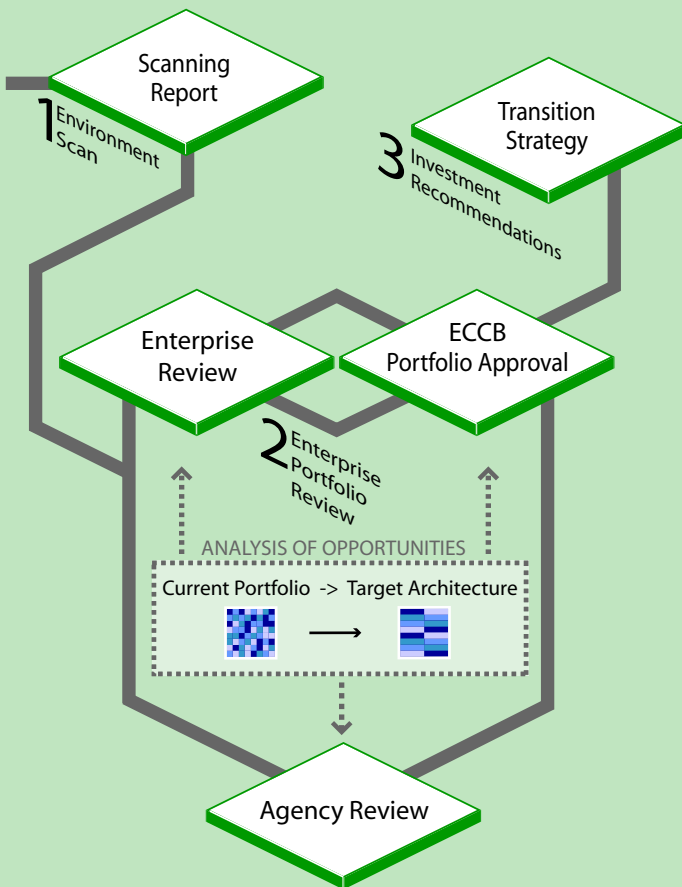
Scanning Report

1 Environment Scan

Transition Strategy

3 Investment Recommendations

Enterprise Review

ECCB Portfolio Approval

2 Enterprise Portfolio Review

ANALYSIS OF OPPORTUNITIES

Current Portfolio -> Target Architecture

Agency Review